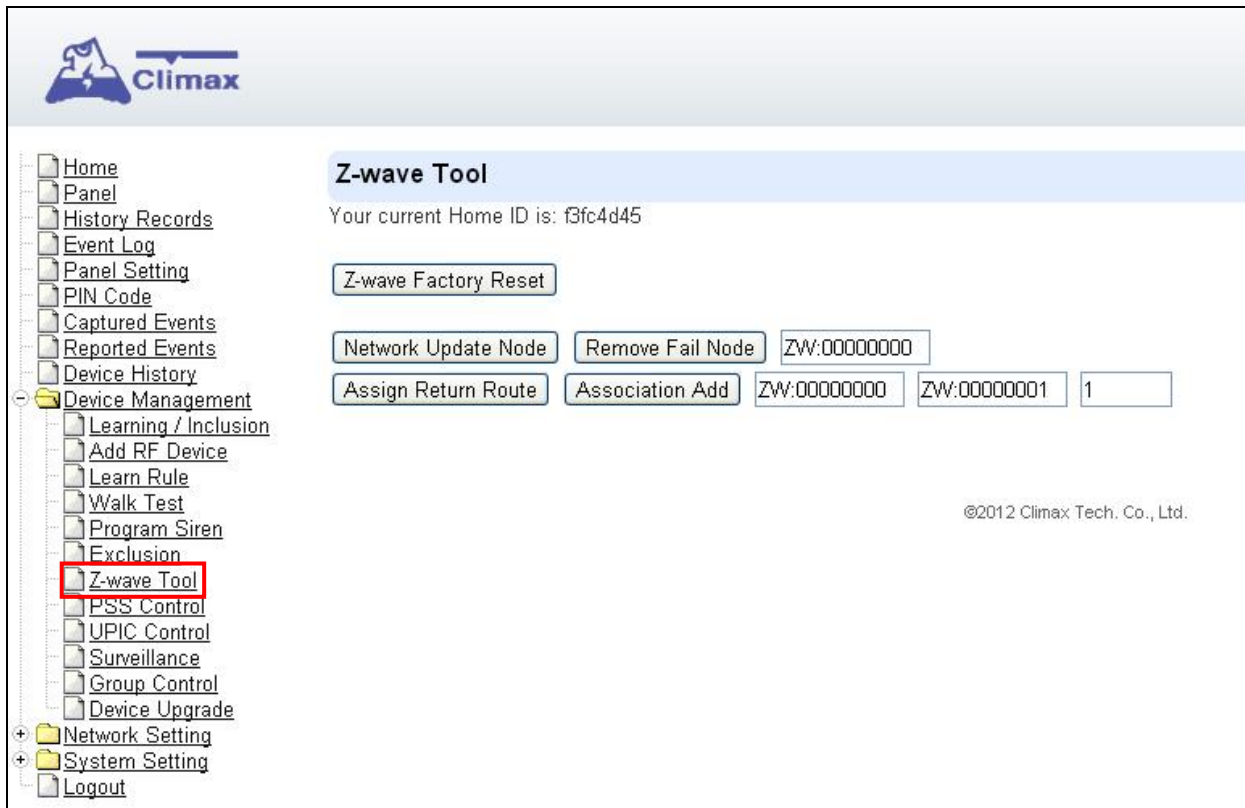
Climax

Home
Panel
History Records
Event Log
Panel Setting
PIN Code
Captured Events
Reported Events
Device History
Device Management
Learning / Inclusion
Add RF Device
Learn Rule
Walk Test
Program Siren
Exclusion
Z-wave Tool
PSS Control
UPIC Control
Surveillance
Group Control
Device Upgrade
Network Setting
System Setting
Logout

Z-wave Tool

Your current Home ID is: f3fc4d45

Z-wave Factory Reset

Network Update Node | Remove Fail Node | ZW:00000000

Assign Return Route | Association Add | ZW:00000000 | ZW:00000001 | 1

©2012 Climax Tech. Co., Ltd.